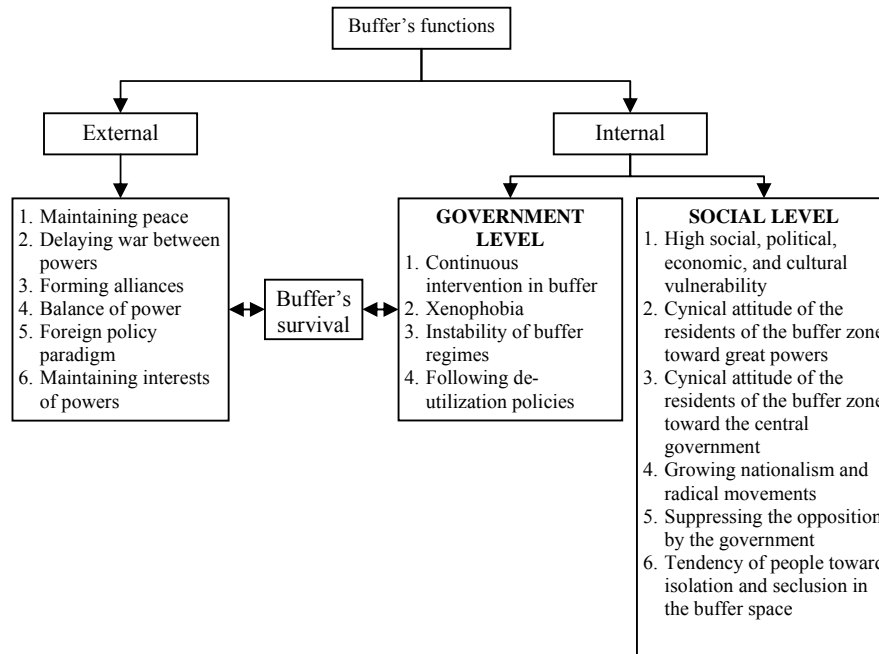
Buffer's functions

External

Internal

1. Maintaining peace
2. Delaying war between powers
3. Forming alliances
4. Balance of power
5. Foreign policy paradigm
6. Maintaining interests of powers

Buffer's survival

GOVERNMENT LEVEL
1. Continuous intervention in buffer
2. Xenophobia
3. Instability of buffer regimes
4. Following de-utilization policies

SOCIAL LEVEL
1. High social, political, economic, and cultural vulnerability
2. Cynical attitude of the residents of the buffer zone toward great powers
3. Cynical attitude of the residents of the buffer zone toward the central government
4. Growing nationalism and radical movements
5. Suppressing the opposition by the government
6. Tendency of people toward isolation and seclusion in the buffer space